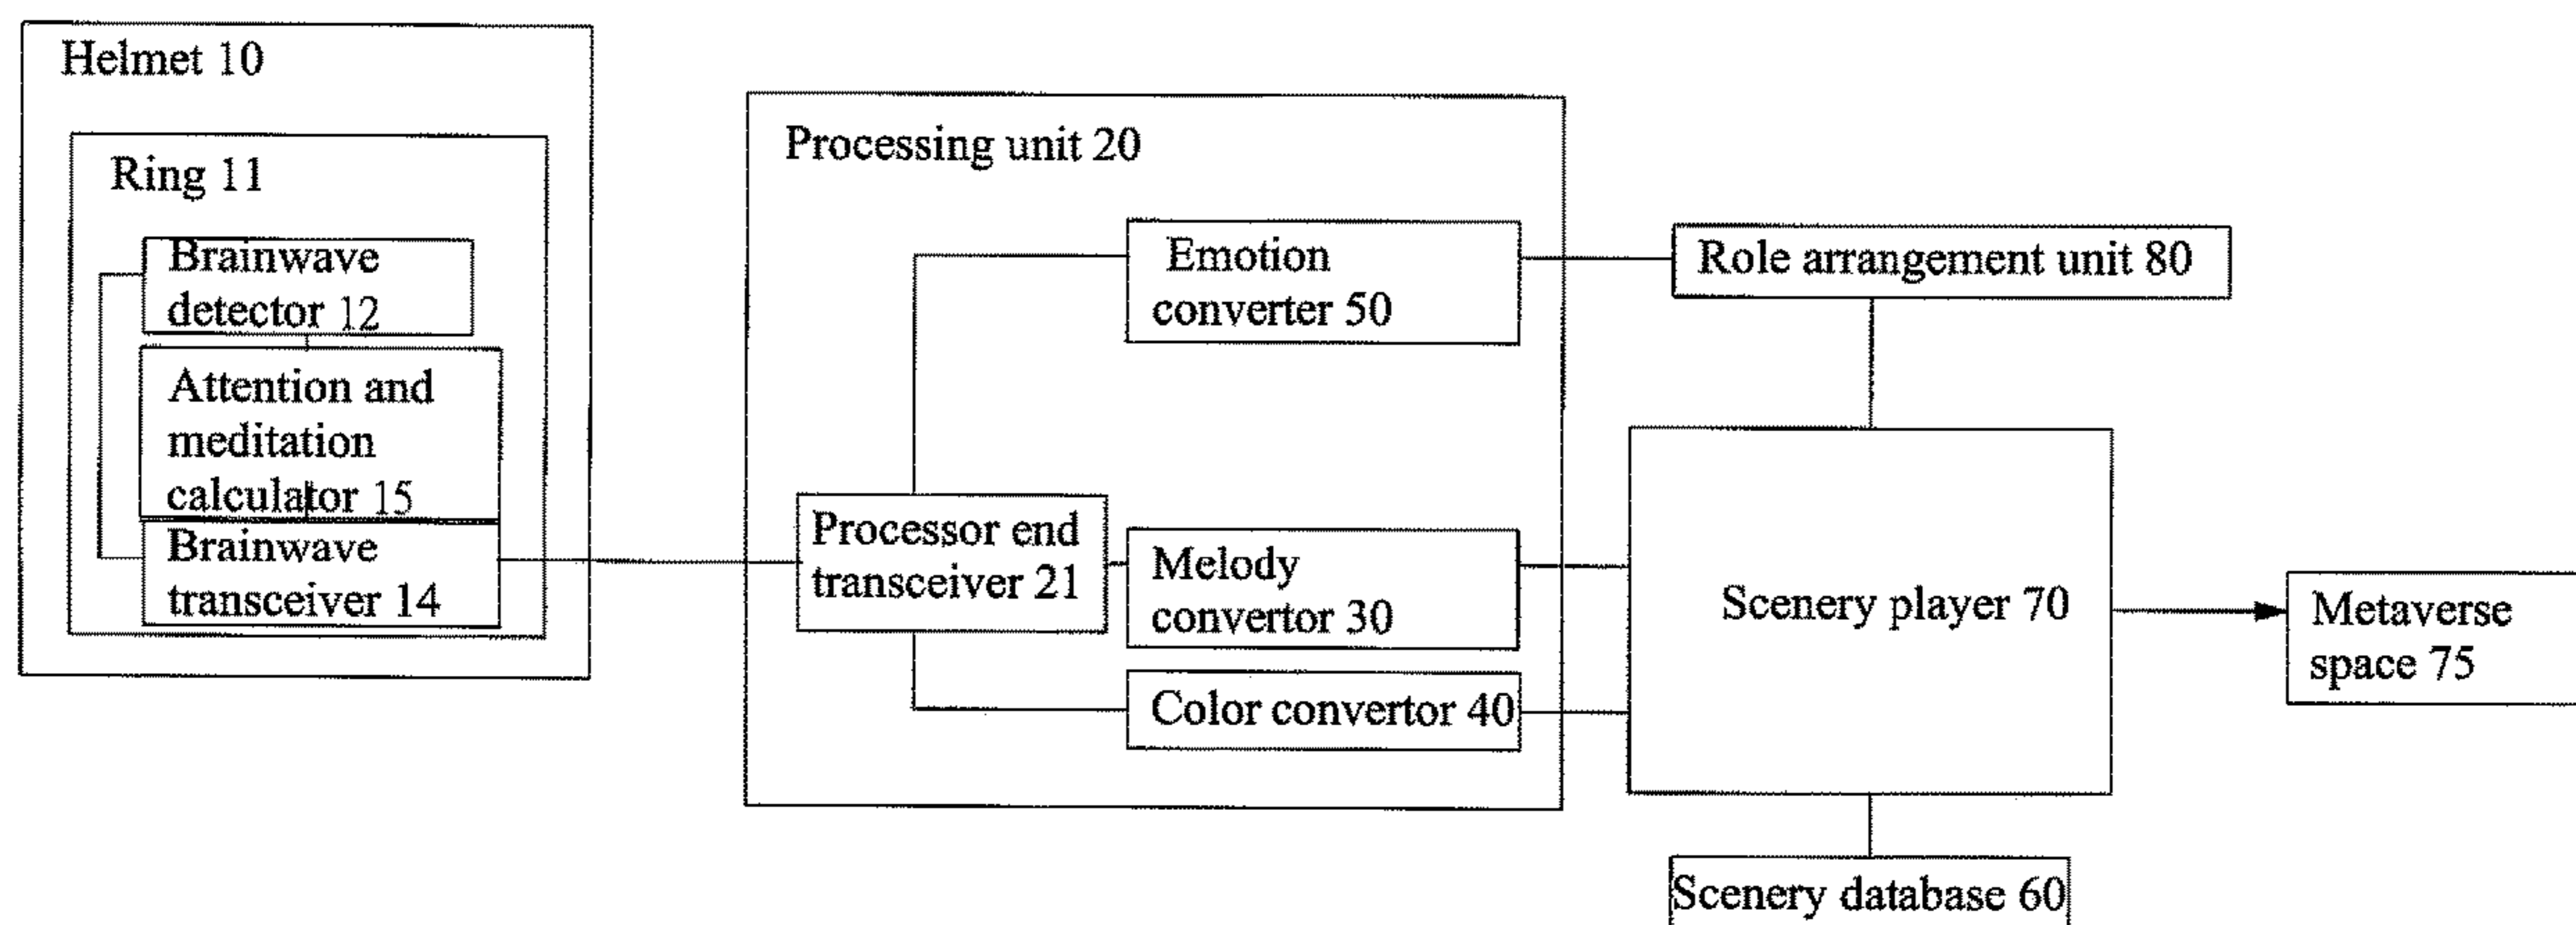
Helmet 10

Ring 11

Brainwave detector 12

Attention and meditation calculator 15

Brainwave transceiver 14

Processing unit 20

Emotion converter 50

Processor end transceiver 21

Melody convertor 30

Color convertor 40

Role arrangement unit 80

Scenery player 70

Metaverse space 75

Scenery database 60